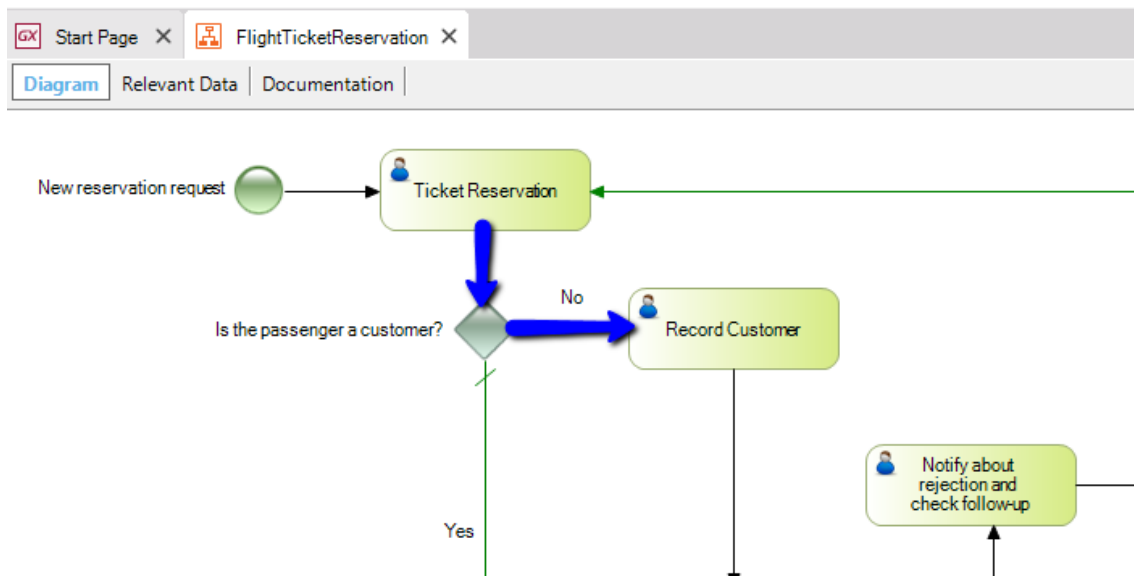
GX Start Page ✕ FlightTicketReservation ✕

Diagram | Relevant Data | Documentation

New reservation request

Ticket Reservation

No

Is the passenger a customer?

Record Customer

Notify about rejection and check follow-up

Yes